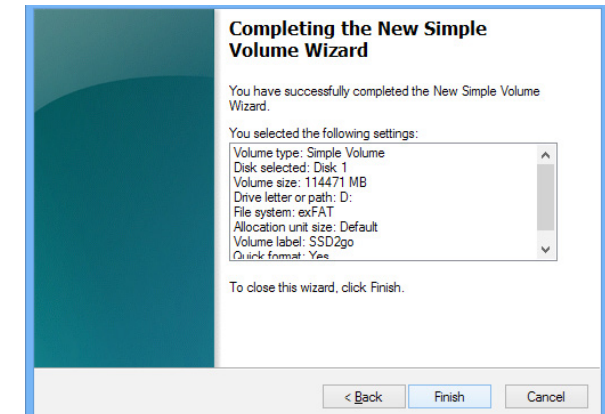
Completing the New Simple Volume Wizard

You have successfully completed the New Simple Volume Wizard.

You selected the following settings:

Volume type: Simple Volume
Disk selected: Disk 1
Volume size: 114471 MB
Drive letter or path: D:
File system: exFAT
Allocation unit size: Default
Volume label: SSD2go
Quick format: Yes

To close this wizard, click Finish.

< Back
Finish
Cancel